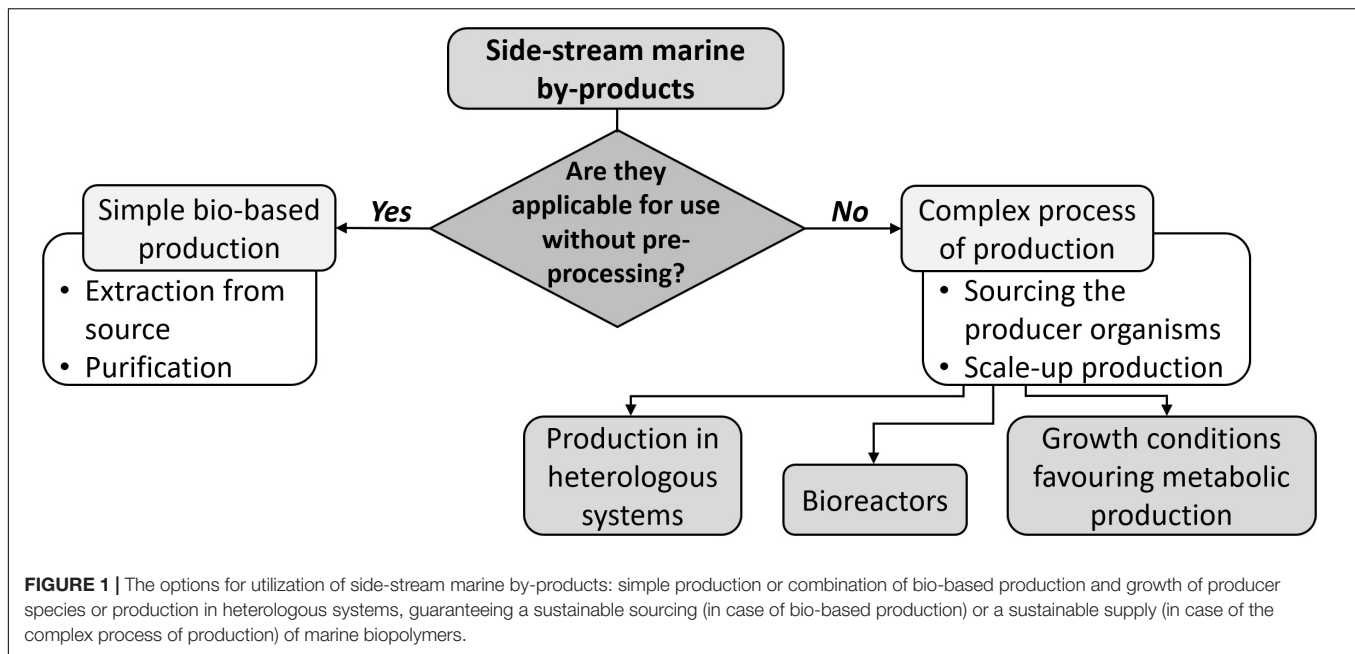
Side-stream marine by-products

Are they applicable for use without pre-processing?

Yes

No

Simple bio-based production

• Extraction from source
• Purification

Complex process of production

• Sourcing the producer organisms
• Scale-up production

Production in heterologous systems

Bioreactors

Growth conditions favouring metabolic production

FIGURE 1 | The options for utilization of side-stream marine by-products: simple production or combination of bio-based production and growth of producer species or production in heterologous systems, guaranteeing a sustainable sourcing (in case of bio-based production) or a sustainable supply (in case of the complex process of production) of marine biopolymers.